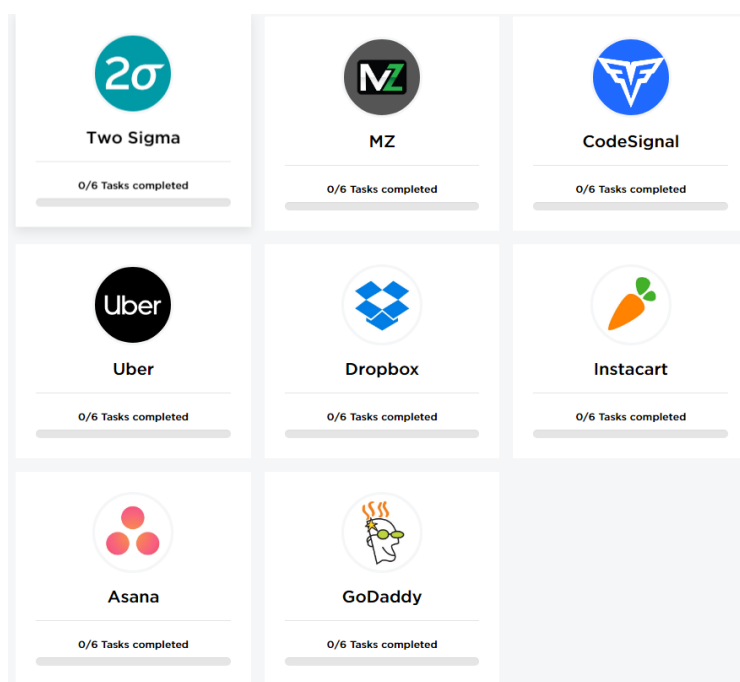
2σ

Two Sigma

0/6 Tasks completed

MZ

MZ

0/6 Tasks completed

CodeSignal

0/6 Tasks completed

Uber

Uber

0/6 Tasks completed

Dropbox

0/6 Tasks completed

Instacart

0/6 Tasks completed

Asana

0/6 Tasks completed

GoDaddy

0/6 Tasks completed